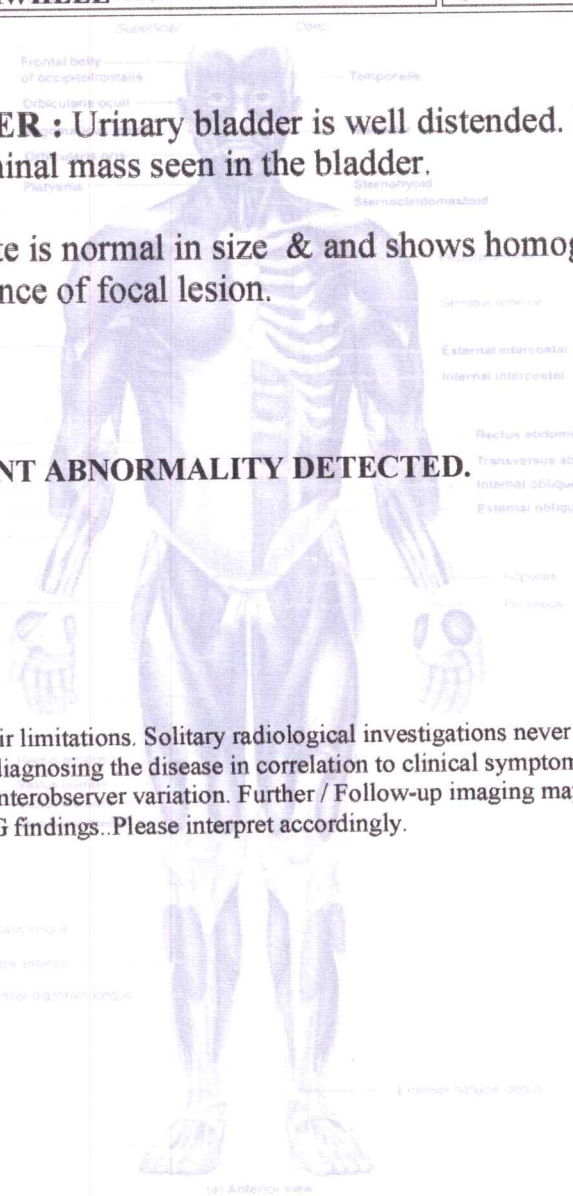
WHEE

Superficial Deep

Frontal belly of occipitofrontalis Temporalis

ER : Urinary bladder is well distended. inal mass seen in the bladder.

Orbicularis oculi

Orbicularis oris

Platysma

Sternohyoid

Sternocleidomastoid

te is normal in size & and shows homog nce of focal lesion.

Serratus anterior

External intercostal

Internal intercostal

Rectus abdom

NT ABNORMALITY DETECTED.

Transversus ab

Internal oblique

External oblique

Iliopsoas

Pectineus

ir limitations. Solitary radiological investigations never diagnosing the disease in correlation to clinical sympton nterobserver variation. Further / Follow-up imaging ma G findings..Please interpret accordingly.

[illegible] longus

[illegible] anterior

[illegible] digitorum longus

Extensor hallucis longus

(a) Anterior view